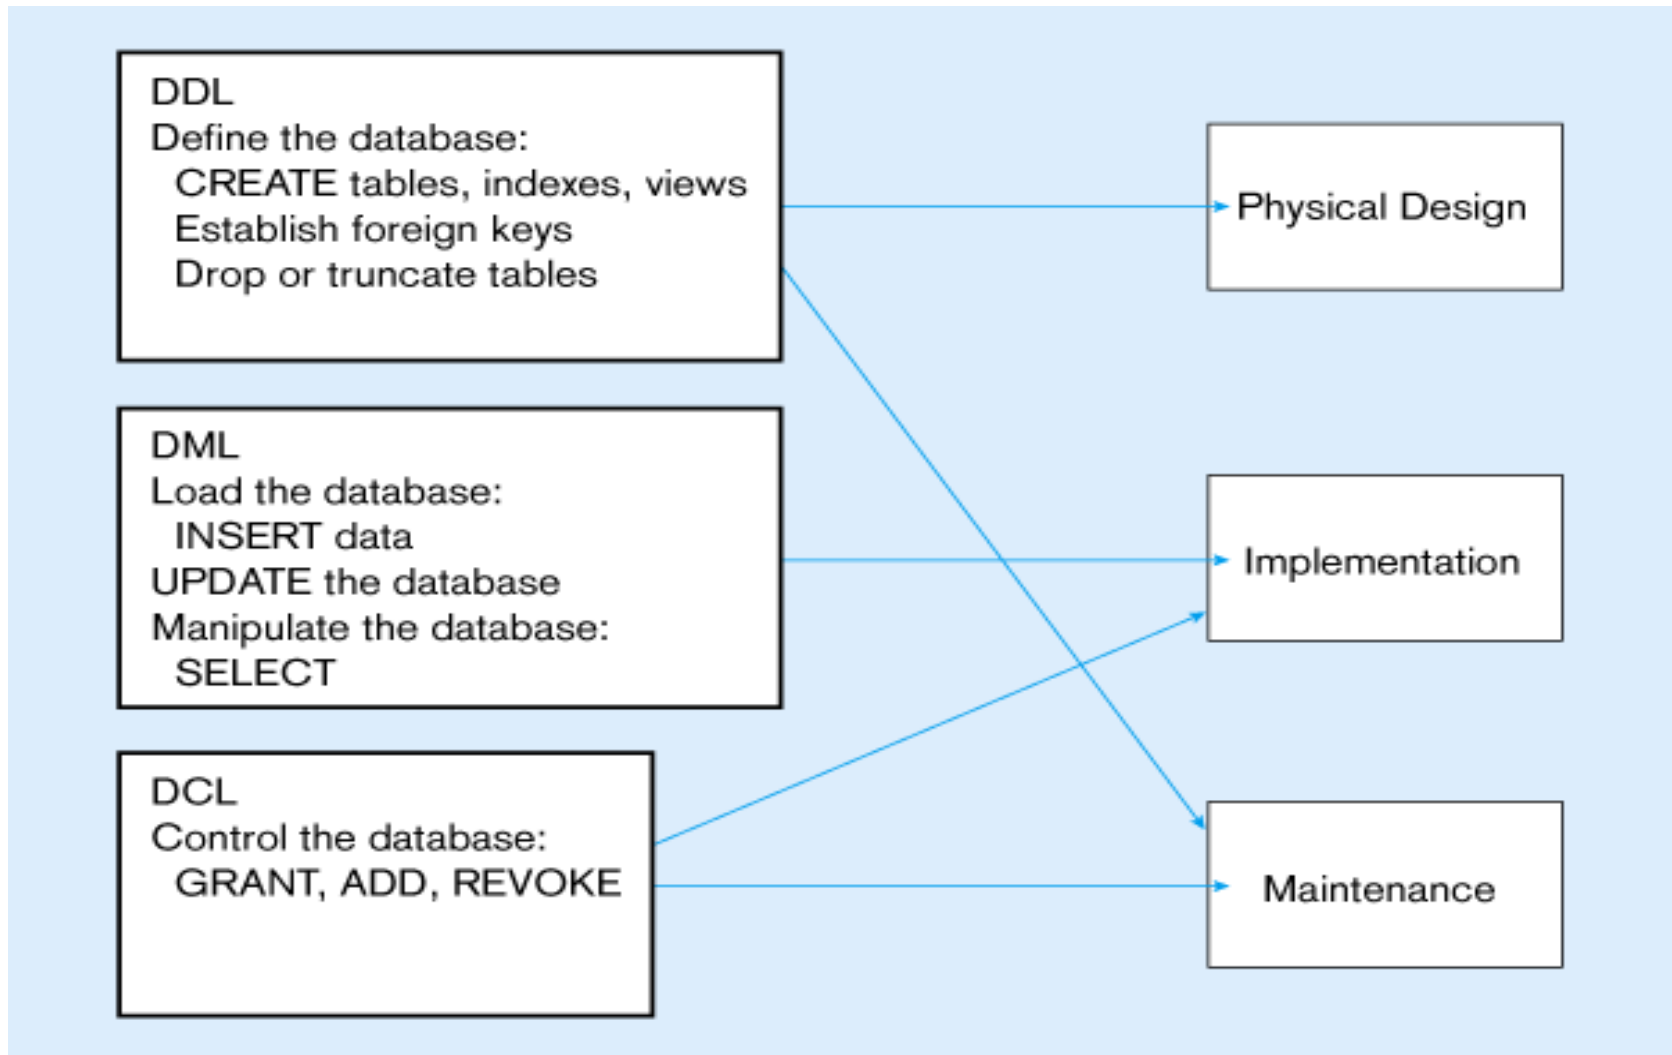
DDL
Define the database:
CREATE tables, indexes, views
Establish foreign keys
Drop or truncate tables

DML
Load the database:
INSERT data
UPDATE the database
Manipulate the database:
SELECT

DCL
Control the database:
GRANT, ADD, REVOKE

Physical Design

Implementation

Maintenance